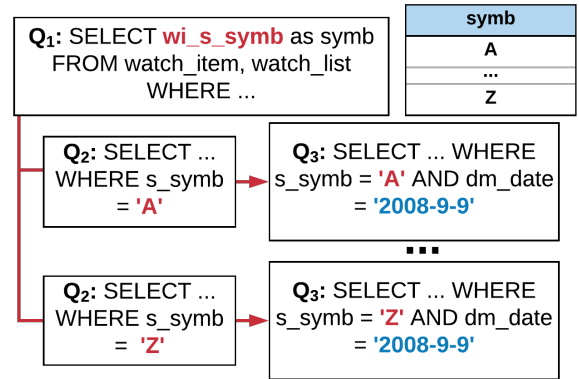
$Q_1$: SELECT wi_s_symb as symb FROM watch_item, watch_list WHERE ...

| symb |
|---|
| A |
| ... |
| Z |

$Q_2$: SELECT ... WHERE s_symb = 'A'

$Q_3$: SELECT ... WHERE s_symb = 'A' AND dm_date = '2008-9-9'

...

$Q_2$: SELECT ... WHERE s_symb = 'Z'

$Q_3$: SELECT ... WHERE s_symb = 'Z' AND dm_date = '2008-9-9'